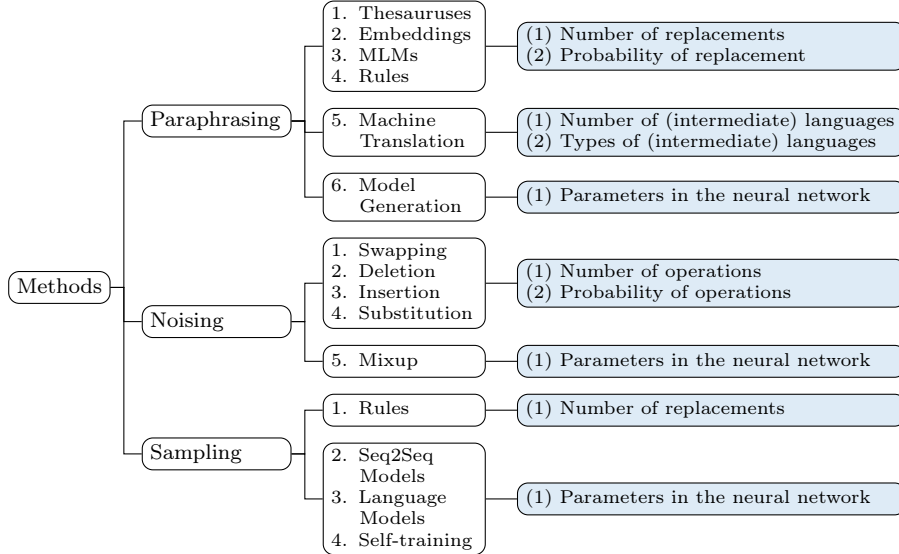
Methods

Paraphrasing

1. Thesauruses
2. Embeddings
3. MLMs
4. Rules

(1) Number of replacements
(2) Probability of replacement

5. Machine Translation

(1) Number of (intermediate) languages
(2) Types of (intermediate) languages

6. Model Generation

(1) Parameters in the neural network

Noising

1. Swapping
2. Deletion
3. Insertion
4. Substitution

(1) Number of operations
(2) Probability of operations

5. Mixup

(1) Parameters in the neural network

Sampling

1. Rules

(1) Number of replacements

2. Seq2Seq Models
3. Language Models
4. Self-training

(1) Parameters in the neural network